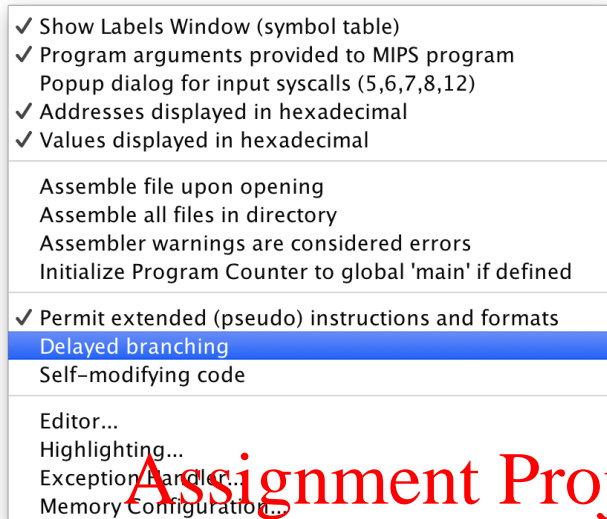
✓ Show Labels Window (symbol table)
✓ Program arguments provided to MIPS program
Popup dialog for input syscalls (5,6,7,8,12)
✓ Addresses displayed in hexadecimal
✓ Values displayed in hexadecimal

Assemble file upon opening
Assemble all files in directory
Assembler warnings are considered errors
Initialize Program Counter to global 'main' if defined

✓ Permit extended (pseudo) instructions and formats
Delayed branching
Self-modifying code

Editor...
Highlighting...
Exception Handler...
Memory Configuration...

Assignment Pro